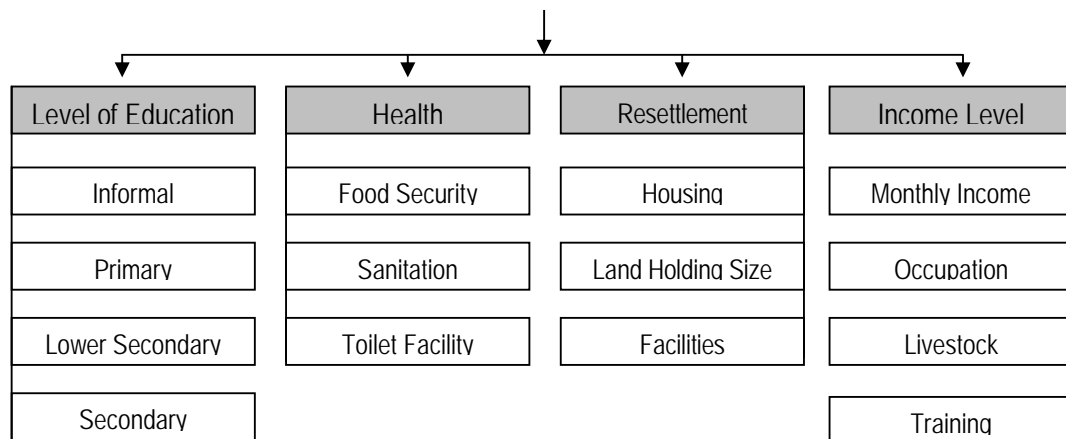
Level of Education

Informal

Primary

Lower Secondary

Secondary

Health

Food Security

Sanitation

Toilet Facility

Resettlement

Housing

Land Holding Size

Facilities

Income Level

Monthly Income

Occupation

Livestock

Training